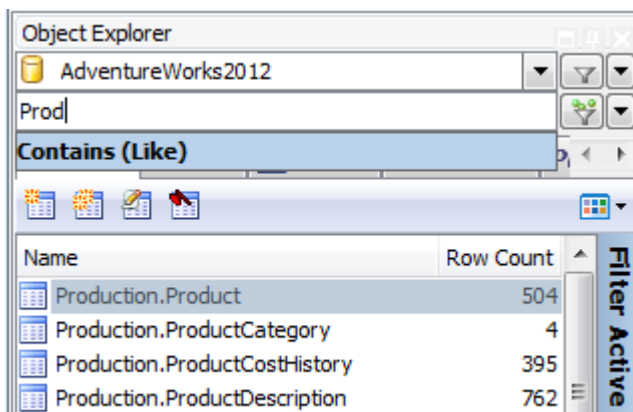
Object Explorer

AdventureWorks2012

Prod

Contains (Like)

| Name | Row Count |
|---|---|
| Production.Product | 504 |
| Production.ProductCategory | 4 |
| Production.ProductCostHistory | 395 |
| Production.ProductDescription | 762 |

Filter Active